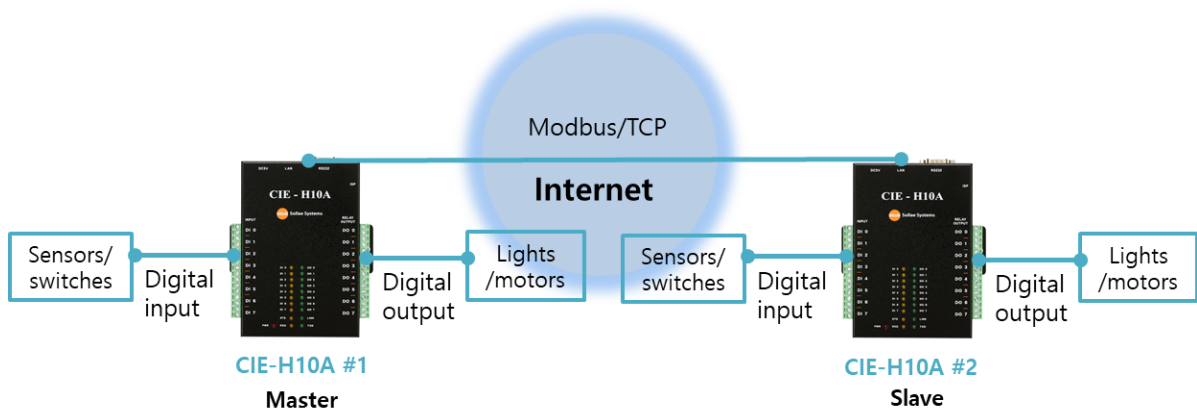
Modbus/TCP

Internet

CIE - H10A

Sollae Systems

Sensors/ switches

Digital input

Digital output

Lights /motors

CIE-H10A #1

Master

CIE - H10A

Sollae Systems

Sensors/ switches

Digital input

Digital output

Lights /motors

CIE-H10A #2

Slave